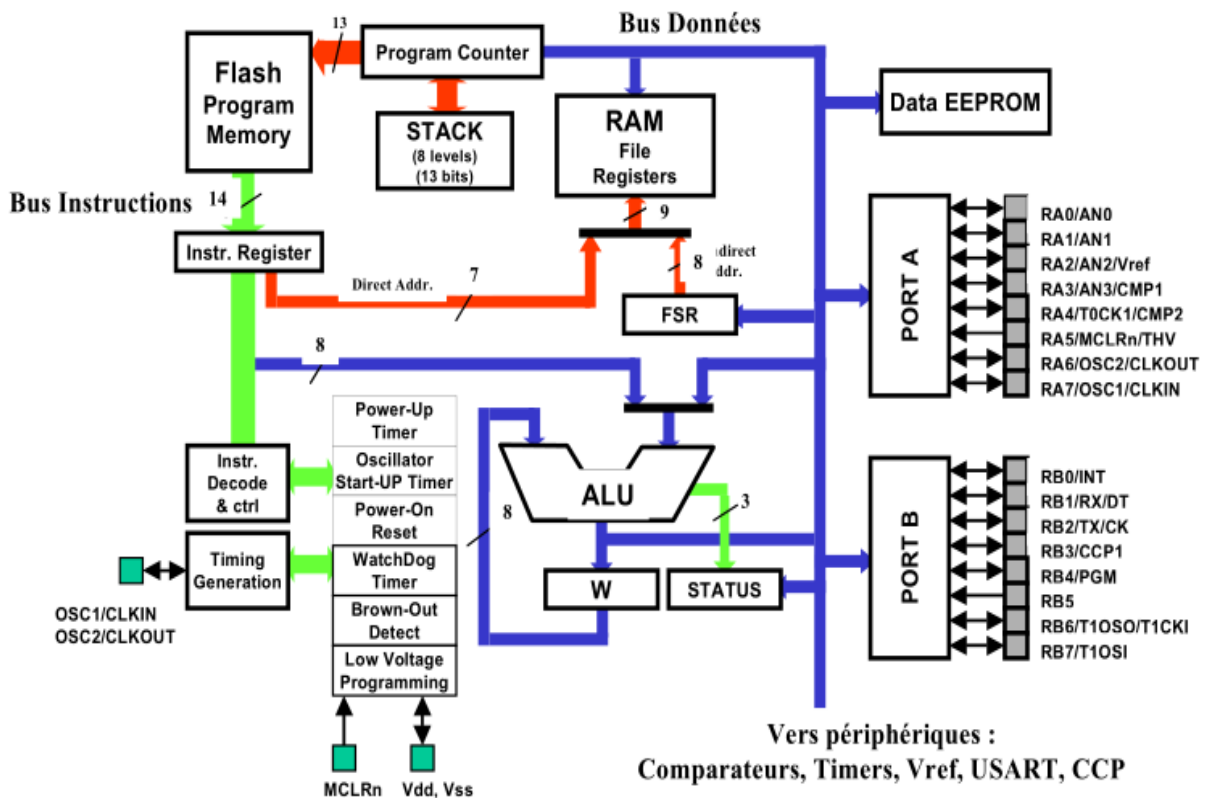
Bus Données

13

Flash Program Memory

Program Counter

STACK (8 levels) (13 bits)

RAM File Registers

Data EEPROM

Bus Instructions

14

9

Instr. Register

Direct Addr.

7

8

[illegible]direct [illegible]ddr.

FSR

PORT A

RA0/AN0
RA1/AN1
RA2/AN2/Vref
RA3/AN3/CMP1
RA4/T0CK1/CMP2
RA5/MCLRn/THV
RA6/OSC2/CLKOUT
RA7/OSC1/CLKIN

8

Power-Up Timer

Oscillator Start-UP Timer

Power-On Reset

WatchDog Timer

Brown-Out Detect

Low Voltage Programming

Instr. Decode & ctrl

Timing Generation

ALU

3

8

W

STATUS

PORT B

RB0/INT
RB1/RX/DT
RB2/TX/CK
RB3/CCP1
RB4/PGM
RB5
RB6/T1OSO/T1CKI
RB7/T1OSI

OSC1/CLKIN
OSC2/CLKOUT

MCLRn

Vdd, Vss

Vers périphériques :
Comparateurs, Timers, Vref, USART, CCP